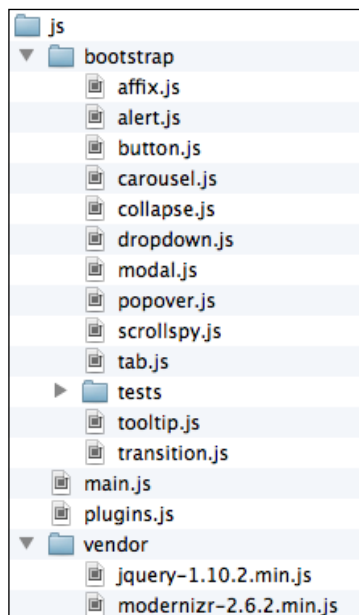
js
bootstrap
affix.js
alert.js
button.js
carousel.js
collapse.js
dropdown.js
modal.js
popover.js
scrollspy.js
tab.js
tests
tooltip.js
transition.js
main.js
plugins.js
vendor
jquery-1.10.2.min.js
modernizr-2.6.2.min.js